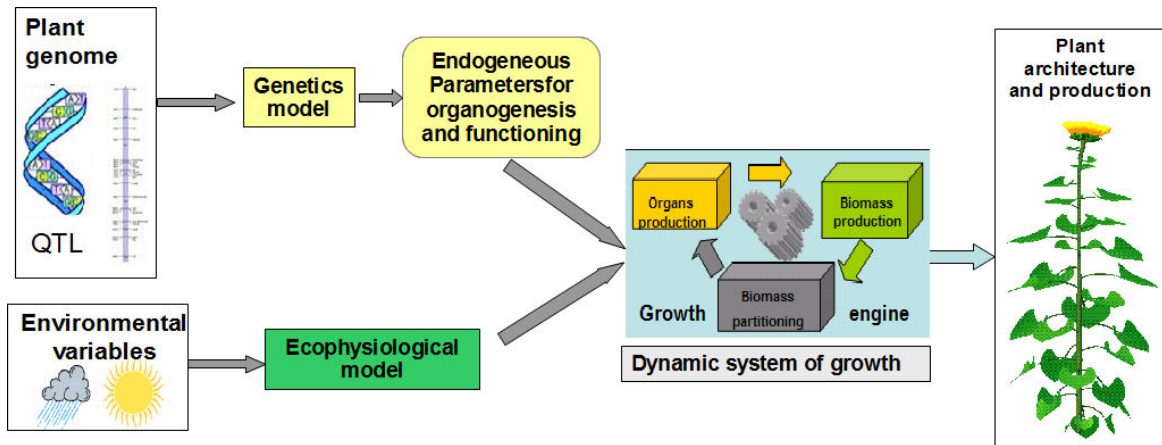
Plant genome

QTL

Genetics model

Endogeneous Parametersfor organogenesis and functioning

Environmental variables

Ecophysiological model

Organs production

Biomass production

Biomass partitioning

Growth

engine

Dynamic system of growth

Plant architecture and production